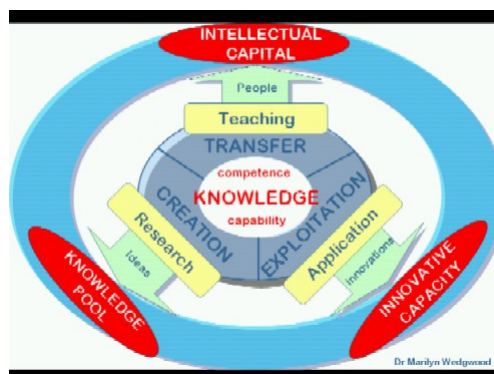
INTELLECTUAL CAPITAL

People

Teaching

TRANSFER

competence

KNOWLEDGE

capability

CREATION

EXPLOITATION

Research

Application

Ideas

Innovations

KNOWLEDGE POOL

INNOVATIVE CAPACITY

Dr Marilyn Wedgwood